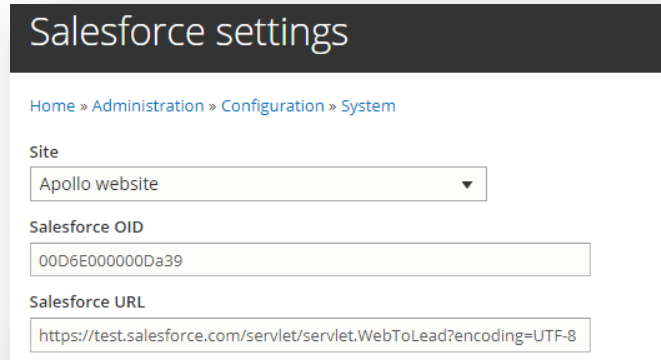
Salesforce settings

Home » Administration » Configuration » System

Site

Apollo website

Salesforce OID

00D6E000000Da39

Salesforce URL

https://test.salesforce.com/servlet/servlet.WebToLead?encoding=UTF-8